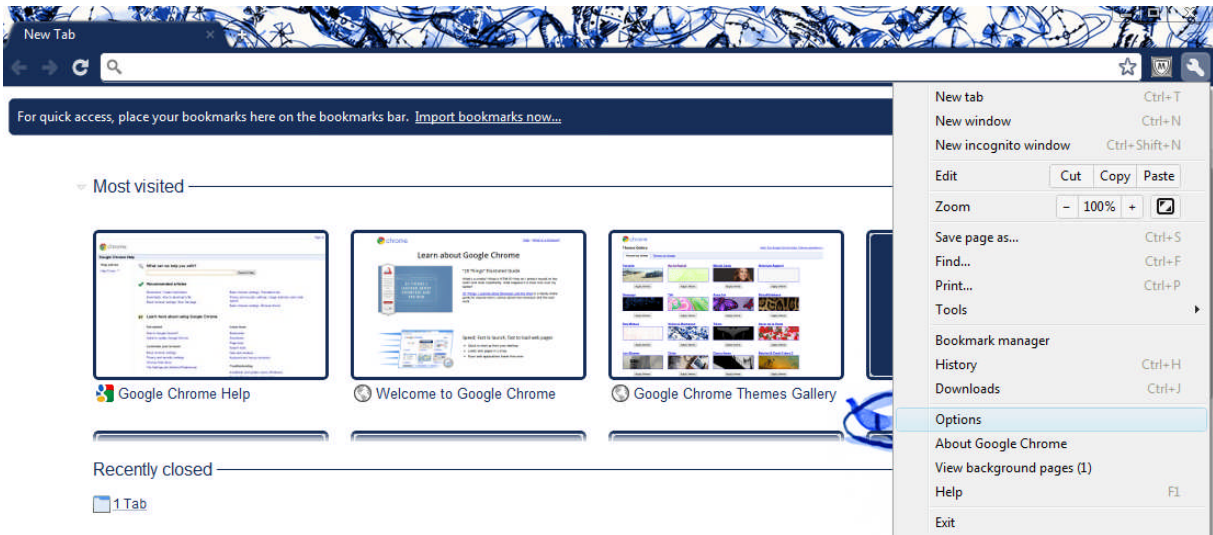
New Tab

For quick access, place your bookmarks here on the bookmarks bar. Import bookmarks now...

Most visited

Google Chrome Help

Welcome to Google Chrome

Google Chrome Themes Gallery

Recently closed

1 Tab

New tab Ctrl+T
New window Ctrl+N
New incognito window Ctrl+Shift+N
Edit Cut Copy Paste
Zoom - 100% +
Save page as... Ctrl+S
Find... Ctrl+F
Print... Ctrl+P
Tools
Bookmark manager
History Ctrl+H
Downloads Ctrl+J
Options
About Google Chrome
View background pages (1)
Help F1
Exit